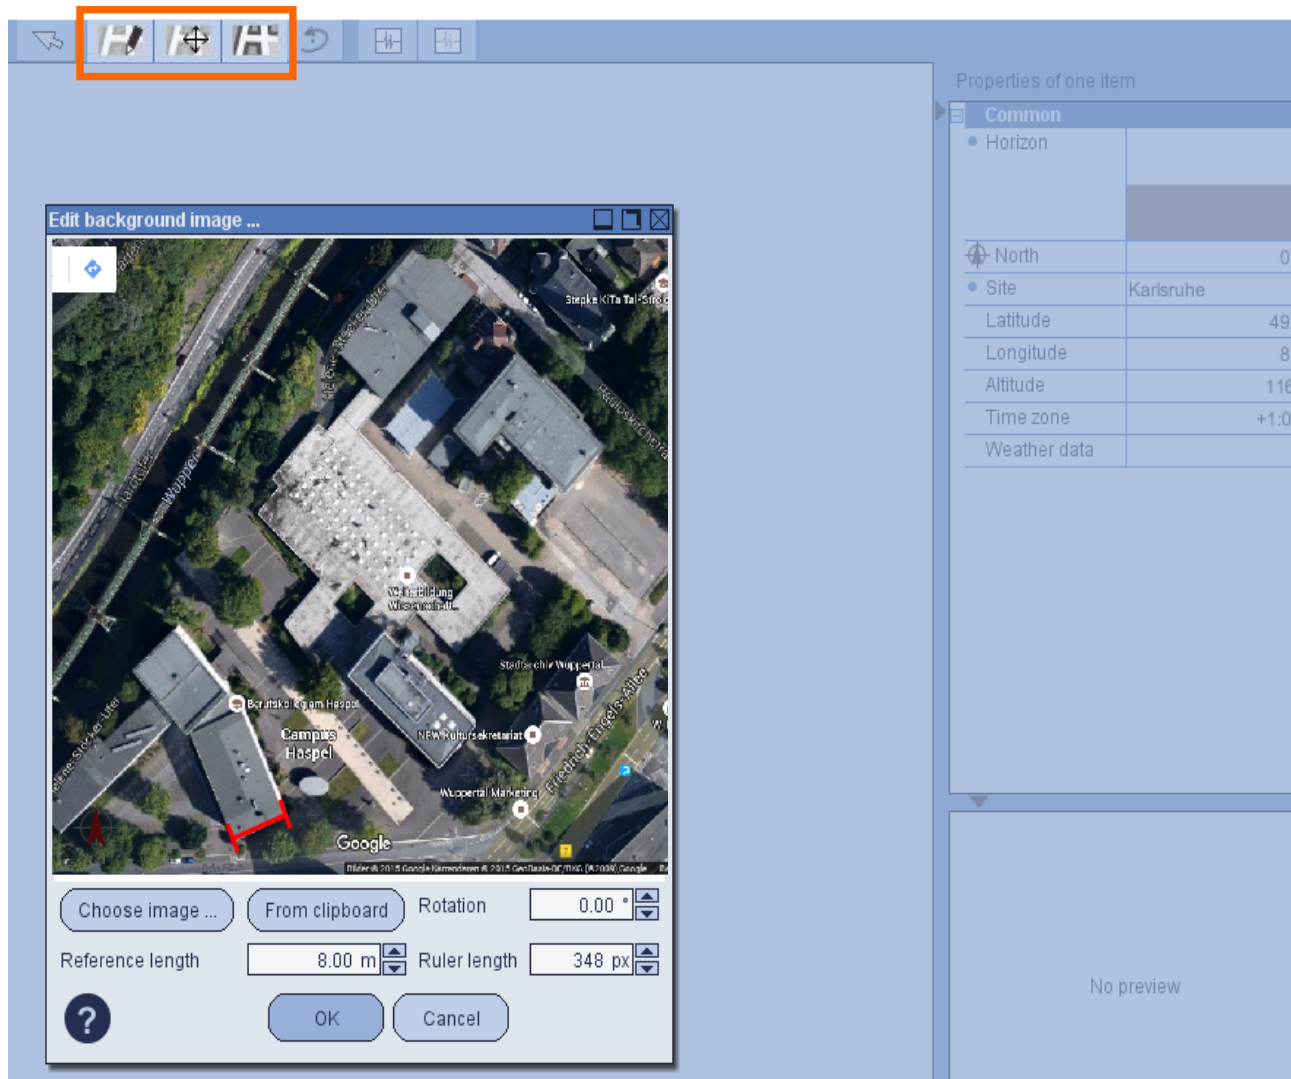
Properties of one item

Common

Horizon

North 0

Site Karlsruhe

Latitude 49

Longitude 8

Altitude 116

Time zone +1:0

Weather data

Edit background image ...

Stepke KiTa Tal-Straße

Campus Haspel

Stadtarchiv Wuppertal

NEW Kultursekretariat

Wuppertal Marketing

Friedrich-Engels-Allee

Google

Choose image ...

From clipboard

Rotation 0.00 °

Reference length 8.00 m

Ruler length 348 px

?

OK

Cancel

No preview